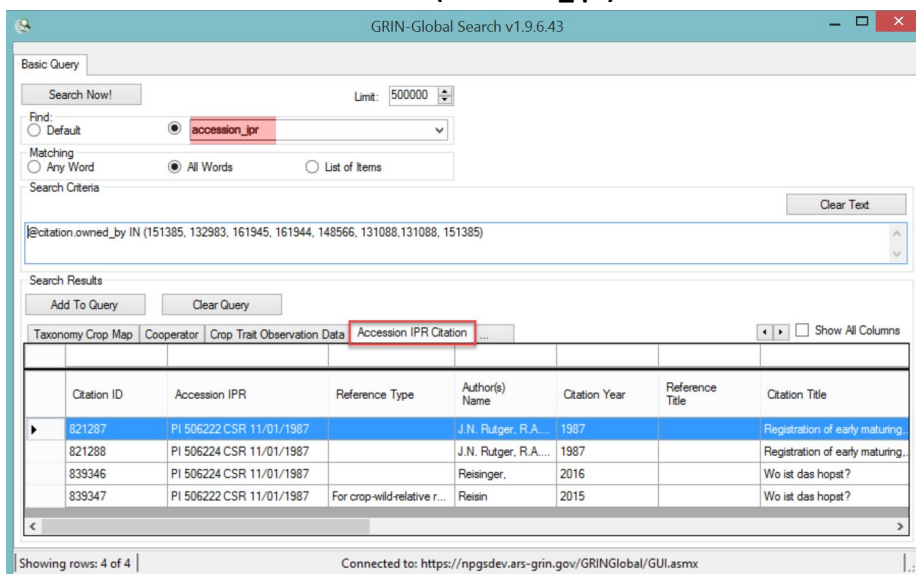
GRIN-Global Search v1.9.6.43

Basic Query

Search Now!

Limit: 500000

Find:
Default
accession_ipr

Matching
Any Word
All Words
List of Items

Search Criteria

Clear Text

@citation.owned_by IN (151385, 132983, 161945, 161944, 148566, 131088,131088, 151385)

Search Results

Add To Query
Clear Query

Taxonomy Crop Map | Cooperator | Crop Trait Observation Data | Accession IPR Citation | ...

Show All Columns

| Citation ID | Accession IPR | Reference Type | Author(s) Name | Citation Year | Reference Title | Citation Title |
|---|---|---|---|---|---|---|
| 821287 | PI 506222 CSR 11/01/1987 | | J.N. Rutger, R.A.... | 1987 | | Registration of early maturing... |
| 821288 | PI 506224 CSR 11/01/1987 | | J.N. Rutger, R.A.... | 1987 | | Registration of early maturing... |
| 839346 | PI 506224 CSR 11/01/1987 | | Reisinger, | 2016 | | Wo ist das hopst? |
| 839347 | PI 506222 CSR 11/01/1987 | For crop-wild-relative r... | Reisin | 2015 | | Wo ist das hopst? |

Showing rows: 4 of 4

Connected to: https://npgsdev.ars-grin.gov/GRINGlobal/GUI.asmx